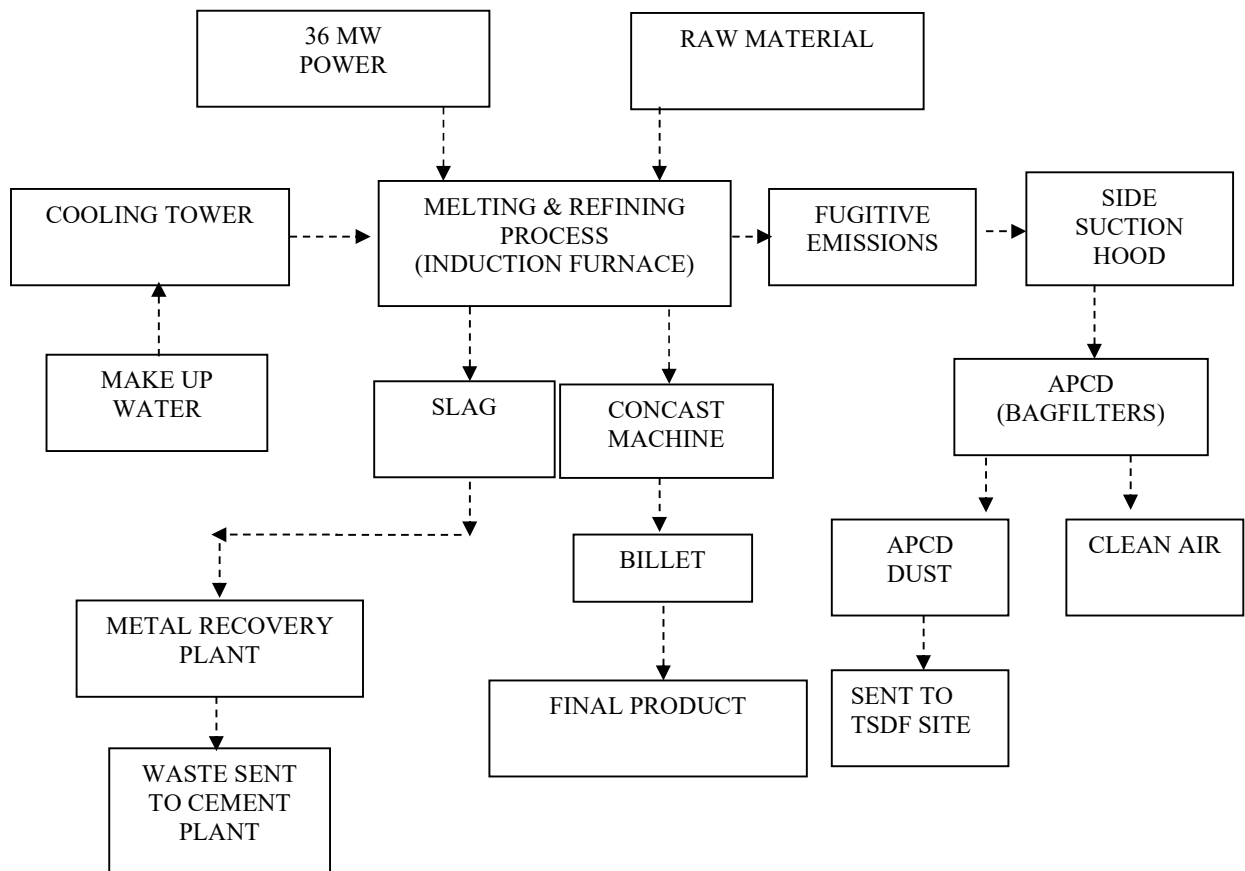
36 MW POWER

RAW MATERIAL

COOLING TOWER

MELTING & REFINING PROCESS (INDUCTION FURNACE)

FUGITIVE EMISSIONS

SIDE SUCTION HOOD

MAKE UP WATER

SLAG

CONCAST MACHINE

APCD (BAGFILTERS)

BILLET

APCD DUST

CLEAN AIR

METAL RECOVERY PLANT

FINAL PRODUCT

SENT TO TSDF SITE

WASTE SENT TO CEMENT PLANT